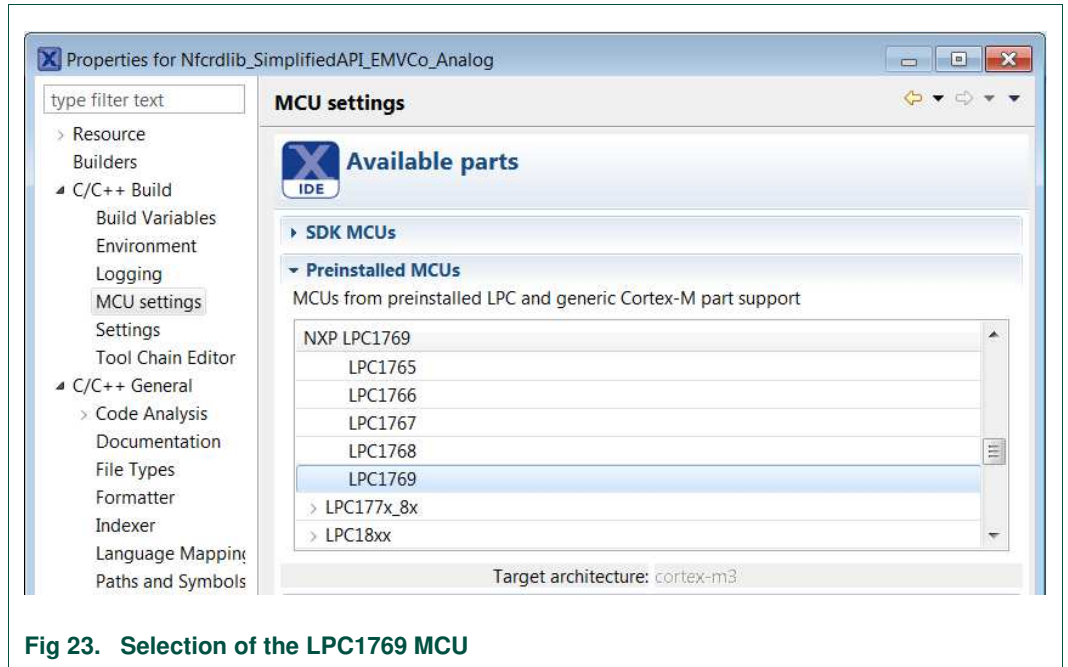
Properties for Nfcrdlib_SimplifiedAPI_EMVCo_Analog

type filter text

Resource
Builders
C/C++ Build
Build Variables
Environment
Logging
MCU settings
Settings
Tool Chain Editor
C/C++ General
Code Analysis
Documentation
File Types
Formatter
Indexer
Language Mappin
Paths and Symbols

MCU settings

IDE

Available parts

SDK MCUs

Preinstalled MCUs

MCUs from preinstalled LPC and generic Cortex-M part support

NXP LPC1769
LPC1765
LPC1766
LPC1767
LPC1768
LPC1769
LPC177x_8x
LPC18xx

Target architecture: cortex-m3

Fig 23. Selection of the LPC1769 MCU